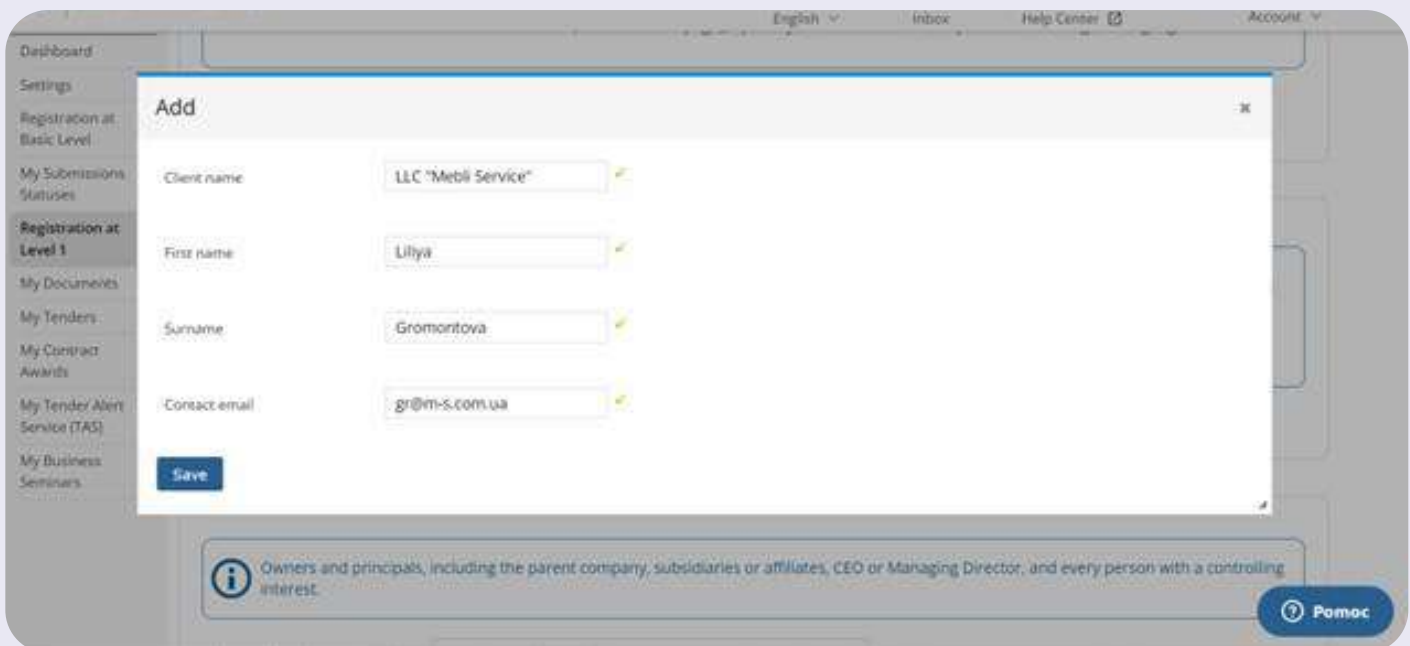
English ∨ Inbox Help Center Account ∨

Dashboard
Settings
Registration at Basic Level
My Submissions Statuses
Registration at Level 1
My Documents
My Tenders
My Contract Awards
My Tender Alert Service (TAS)
My Business Seminars

Add ×

Client name LLC "Mebli Service"

First name Liliya

Surname Gromontova

Contact email gr@m-s.com.ua

Save

Owners and principals, including the parent company, subsidiaries or affiliates, CEO or Managing Director, and every person with a controlling interest.

Pomoc